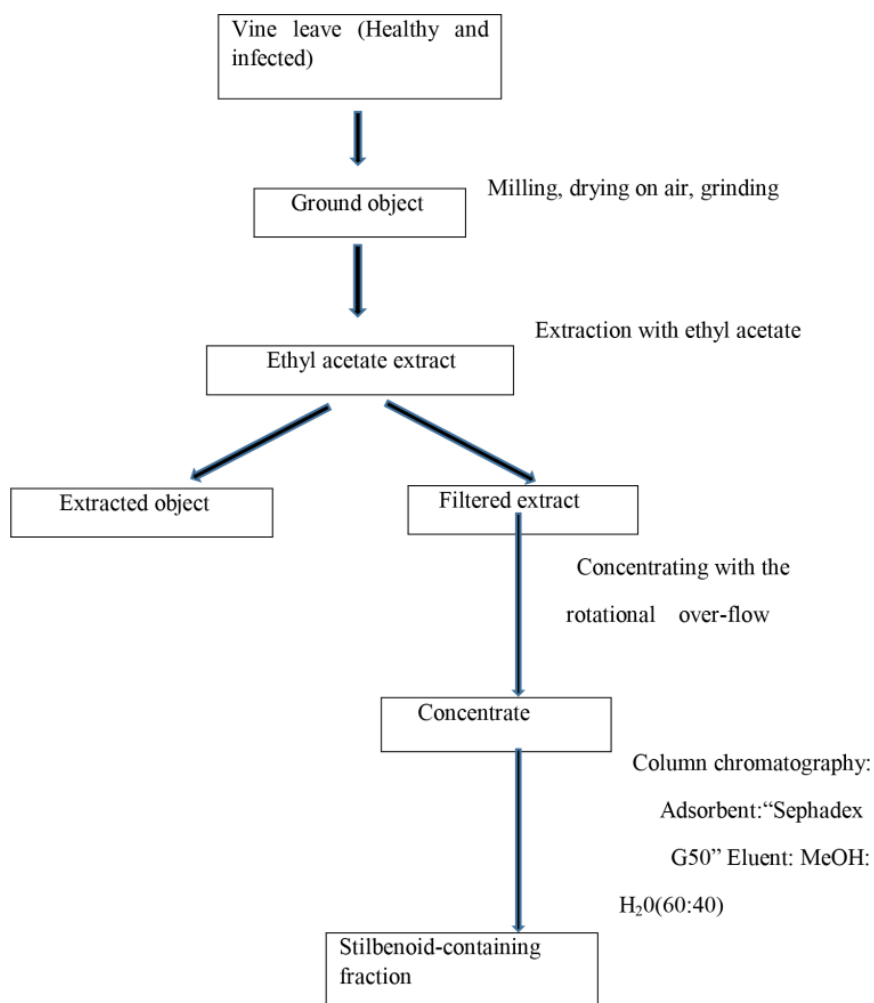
Vine leave (Healthy and infected)

Ground object

Milling, drying on air, grinding

Extraction with ethyl acetate

Ethyl acetate extract

Extracted object

Filtered extract

Concentrating with the rotational over-flow

Concentrate

Column chromatography: Adsorbent:“Sephadex G50” Eluent: MeOH: $H_20$(60:40)

Stilbenoid-containing fraction